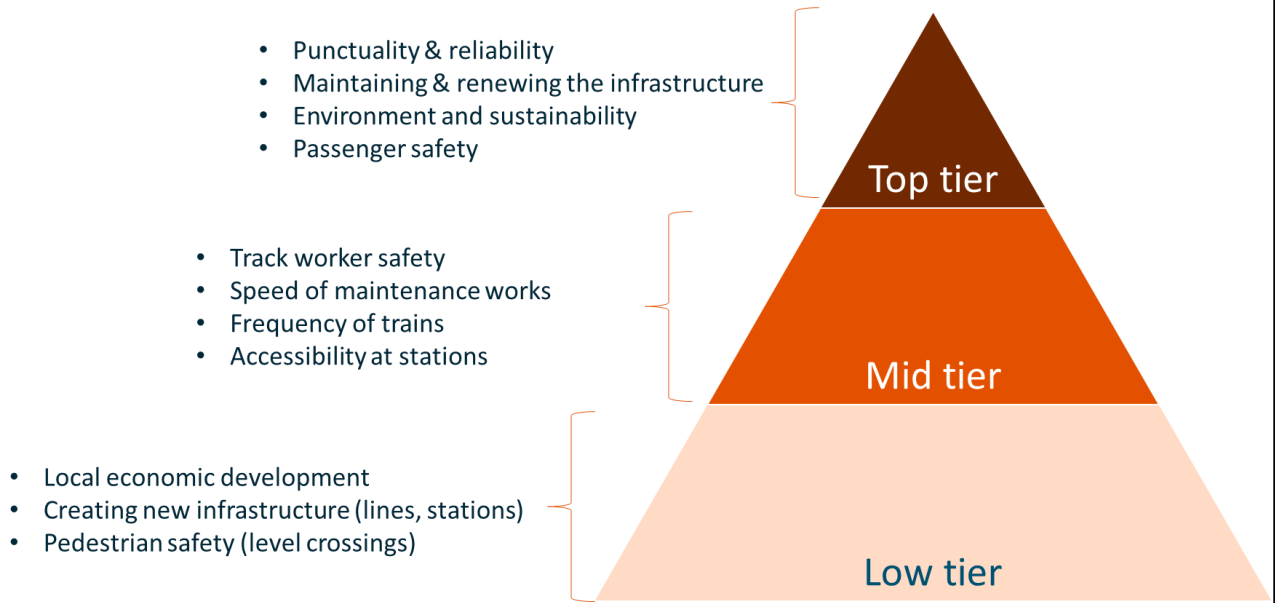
- Punctuality & reliability
- Maintaining & renewing the infrastructure
- Environment and sustainability
- Passenger safety

Top tier

- Track worker safety
- Speed of maintenance works
- Frequency of trains
- Accessibility at stations

Mid tier

- Local economic development
- Creating new infrastructure (lines, stations)
- Pedestrian safety (level crossings)

Low tier